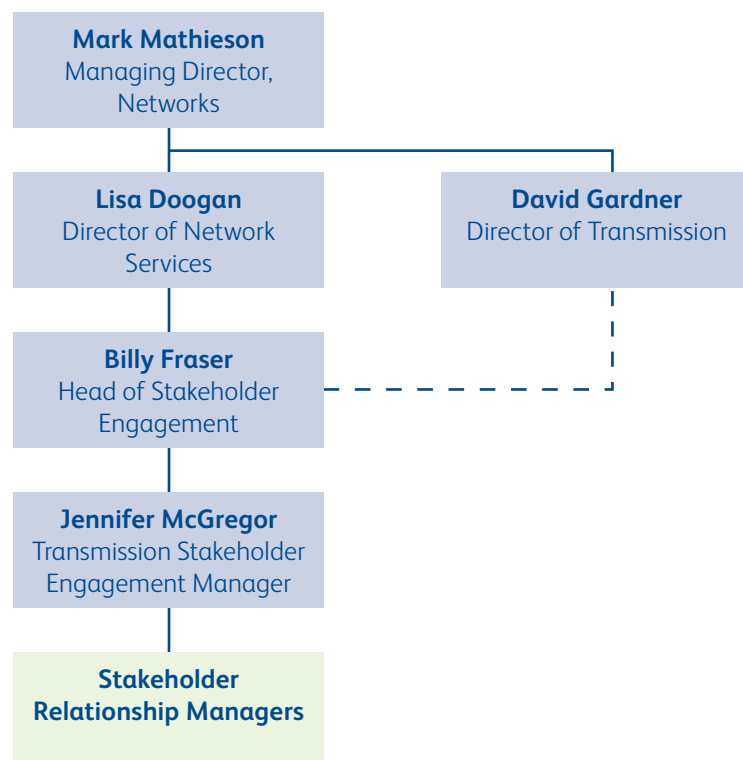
**Mark Mathieson**
Managing Director, Networks

**Lisa Doogan**
Director of Network Services

**David Gardner**
Director of Transmission

**Billy Fraser**
Head of Stakeholder Engagement

**Jennifer McGregor**
Transmission Stakeholder Engagement Manager

**Stakeholder Relationship Managers**